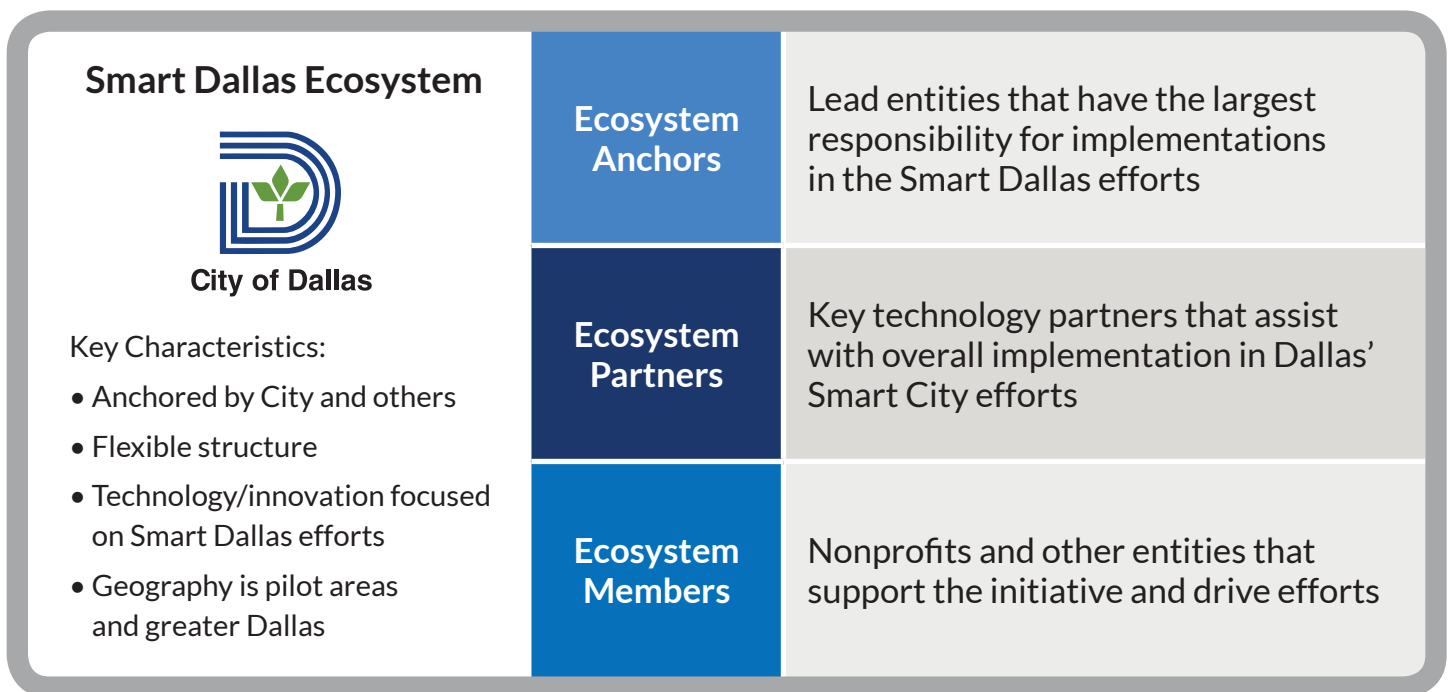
Smart Dallas Ecosystem

City of Dallas

Key Characteristics:

• Anchored by City and others

• Flexible structure

• Technology/innovation focused on Smart Dallas efforts

• Geography is pilot areas and greater Dallas

| | |
|---|---|
| Ecosystem Anchors | Lead entities that have the largest responsibility for implementations in the Smart Dallas efforts |
| Ecosystem Partners | Key technology partners that assist with overall implementation in Dallas' Smart City efforts |
| Ecosystem Members | Nonprofits and other entities that support the initiative and drive efforts |